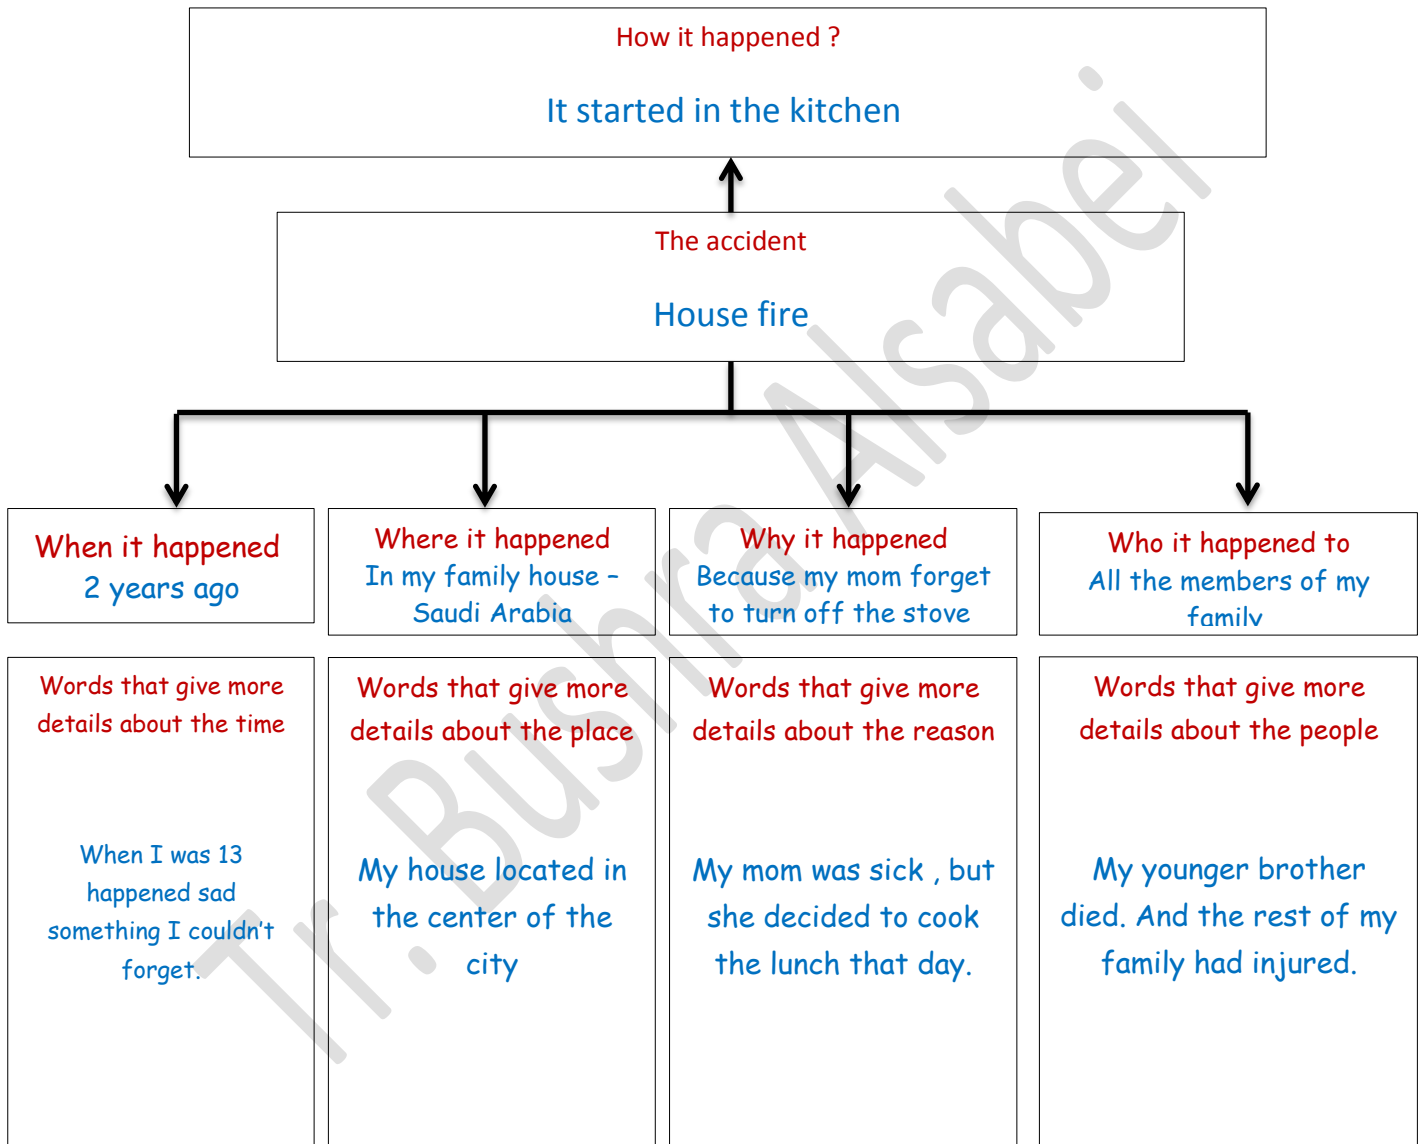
How it happened ?

It started in the kitchen

The accident

House fire

When it happened
2 years ago

Where it happened
In my family house – Saudi Arabia

Why it happened
Because my mom forget to turn off the stove

Who it happened to
All the members of my family

Words that give more details about the time

When I was 13 happened sad something I couldn't forget.

Words that give more details about the place

My house located in the center of the city

Words that give more details about the reason

My mom was sick , but she decided to cook the lunch that day.

Words that give more details about the people

My younger brother died. And the rest of my family had injured.

Tr. Bushra Alsabei